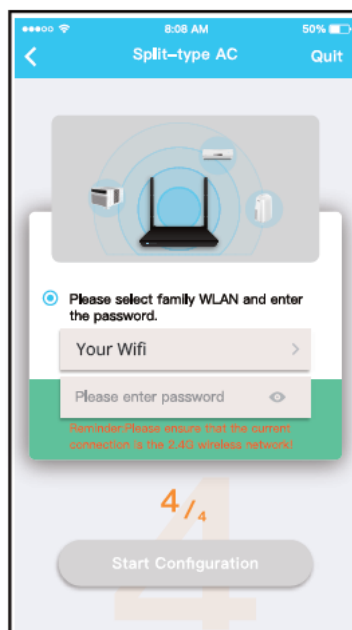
●●●●○ 8:08 AM 50%
<
Split-type AC
Quit

Please select family WLAN and enter the password.
Your Wifi >
Please enter password
Reminder:Please ensure that the current connection is the 2.4G wireless network!

4/4
4

Start Configuration